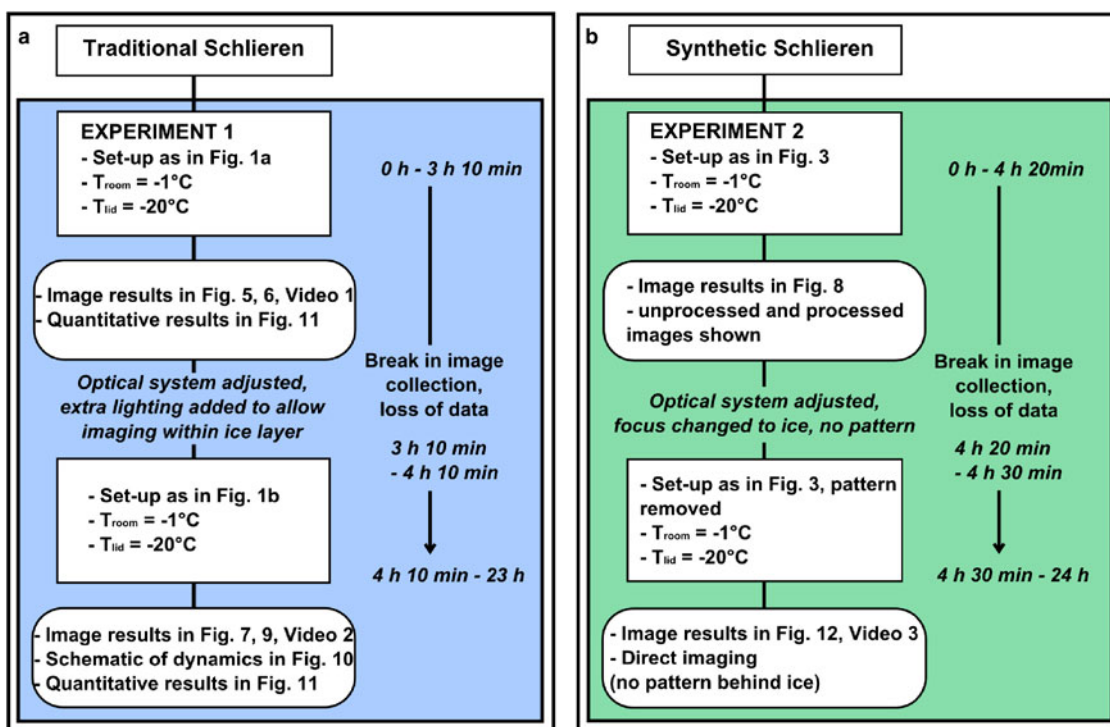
a

Traditional Schlieren

EXPERIMENT 1
- Set-up as in Fig. 1a
- $T_{room}$ = -1°C
- $T_{lid}$ = -20°C

0 h - 3 h 10 min

- Image results in Fig. 5, 6, Video 1
- Quantitative results in Fig. 11

Break in image collection, loss of data

Optical system adjusted, extra lighting added to allow imaging within ice layer

3 h 10 min - 4 h 10 min

- Set-up as in Fig. 1b
- $T_{room}$ = -1°C
- $T_{lid}$ = -20°C

4 h 10 min - 23 h

- Image results in Fig. 7, 9, Video 2
- Schematic of dynamics in Fig. 10
- Quantitative results in Fig. 11

b

Synthetic Schlieren

EXPERIMENT 2
- Set-up as in Fig. 3
- $T_{room}$ = -1°C
- $T_{lid}$ = -20°C

0 h - 4 h 20min

- Image results in Fig. 8
- unprocessed and processed images shown

Break in image collection, loss of data

Optical system adjusted, focus changed to ice, no pattern

4 h 20 min - 4 h 30 min

- Set-up as in Fig. 3, pattern removed
- $T_{room}$ = -1°C
- $T_{lid}$ = -20°C

4 h 30 min - 24 h

- Image results in Fig. 12, Video 3
- Direct imaging
(no pattern behind ice)